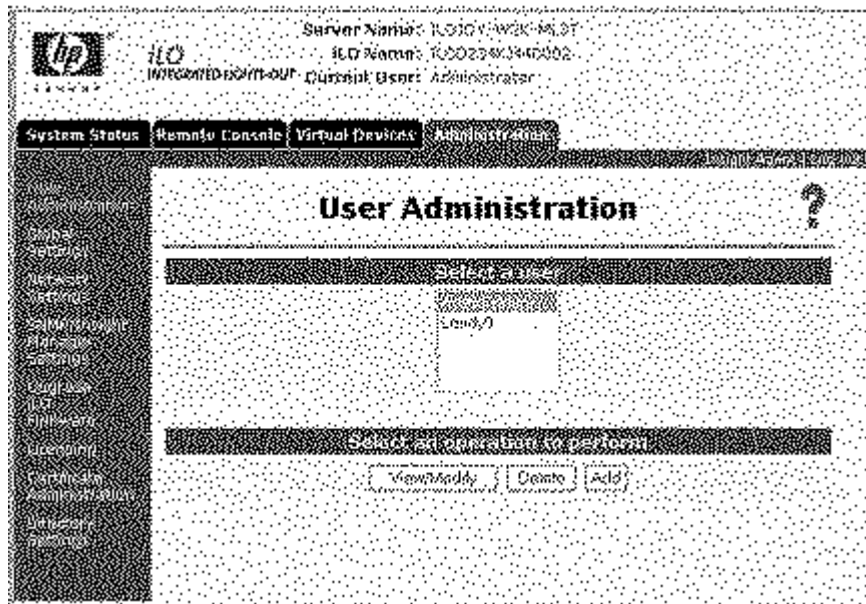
iLO
INTEGRATED LIGHTS-OUT

Server Name: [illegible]
iLO Name: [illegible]
Current User: Administrator

System Status | Remote Console | Virtual Devices | Administration

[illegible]

User Administration

Global Settings
Network Settings
SNMP/Insight Manager Settings
Upgrade iLO Firmware
Licensing
Certificate Administration
Directory Settings

?

Select a user

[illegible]
Lonely0

Select an operation to perform

View/Modify | Delete | Add